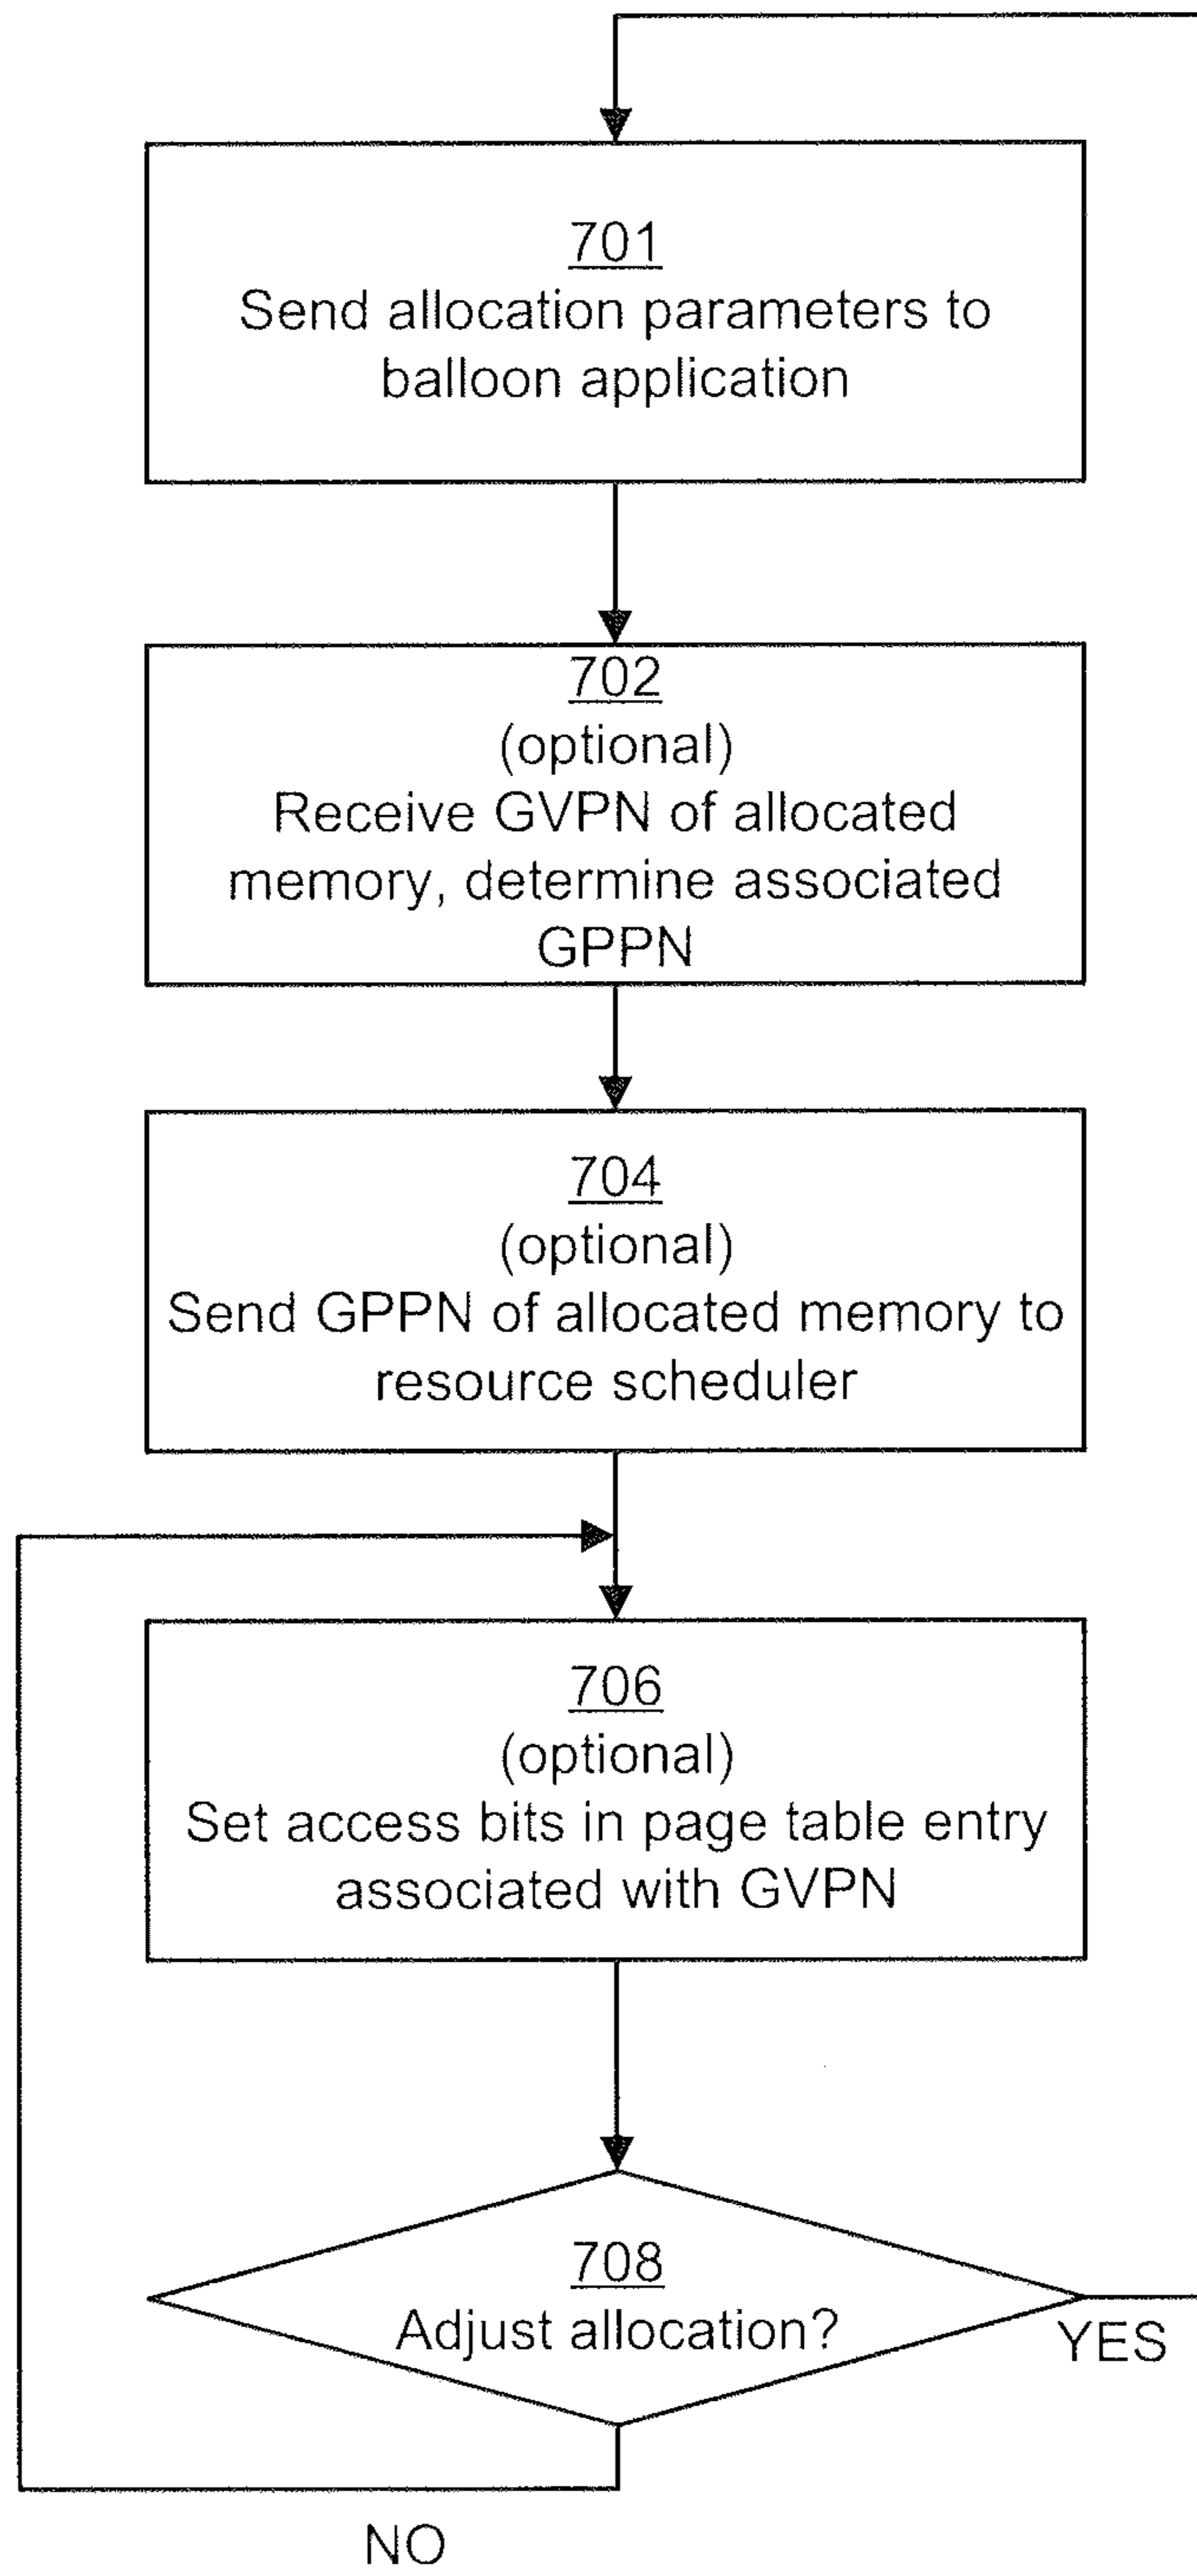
701
Send allocation parameters to balloon application

702
(optional)
Receive GVPN of allocated memory, determine associated GPPN

704
(optional)
Send GPPN of allocated memory to resource scheduler

706
(optional)
Set access bits in page table entry associated with GVPN

708
Adjust allocation?

YES

NO